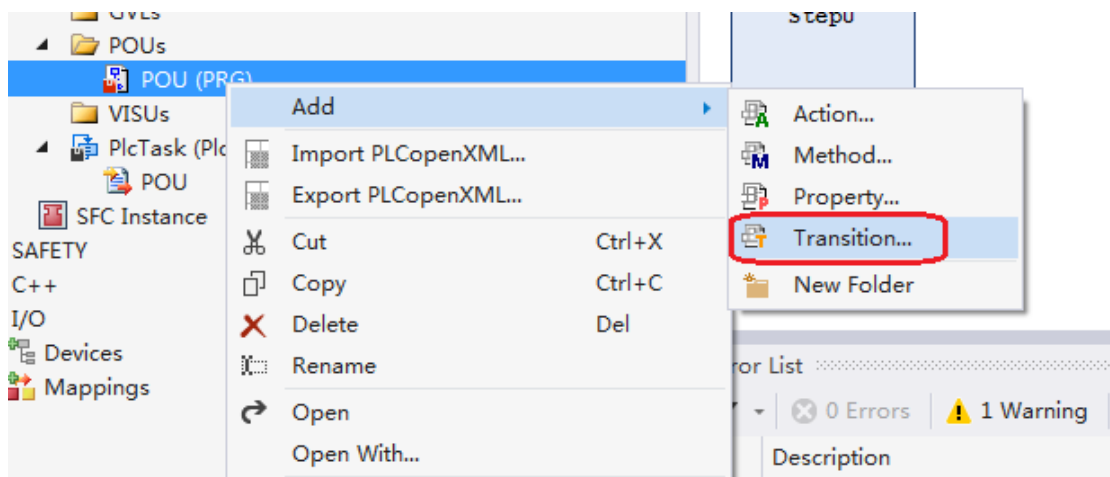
GVLs
POUs
POU (PRG)
VISUs
PlcTask (Plc
POU
SFC Instance
SAFETY
C++
I/O
Devices
Mappings

Step0

Add
Import PLCopenXML...
Export PLCopenXML...
Cut Ctrl+X
Copy Ctrl+C
Delete Del
Rename
Open
Open With...

Action...
Method...
Property...
Transition...
New Folder

or List
0 Errors
1 Warning
Description